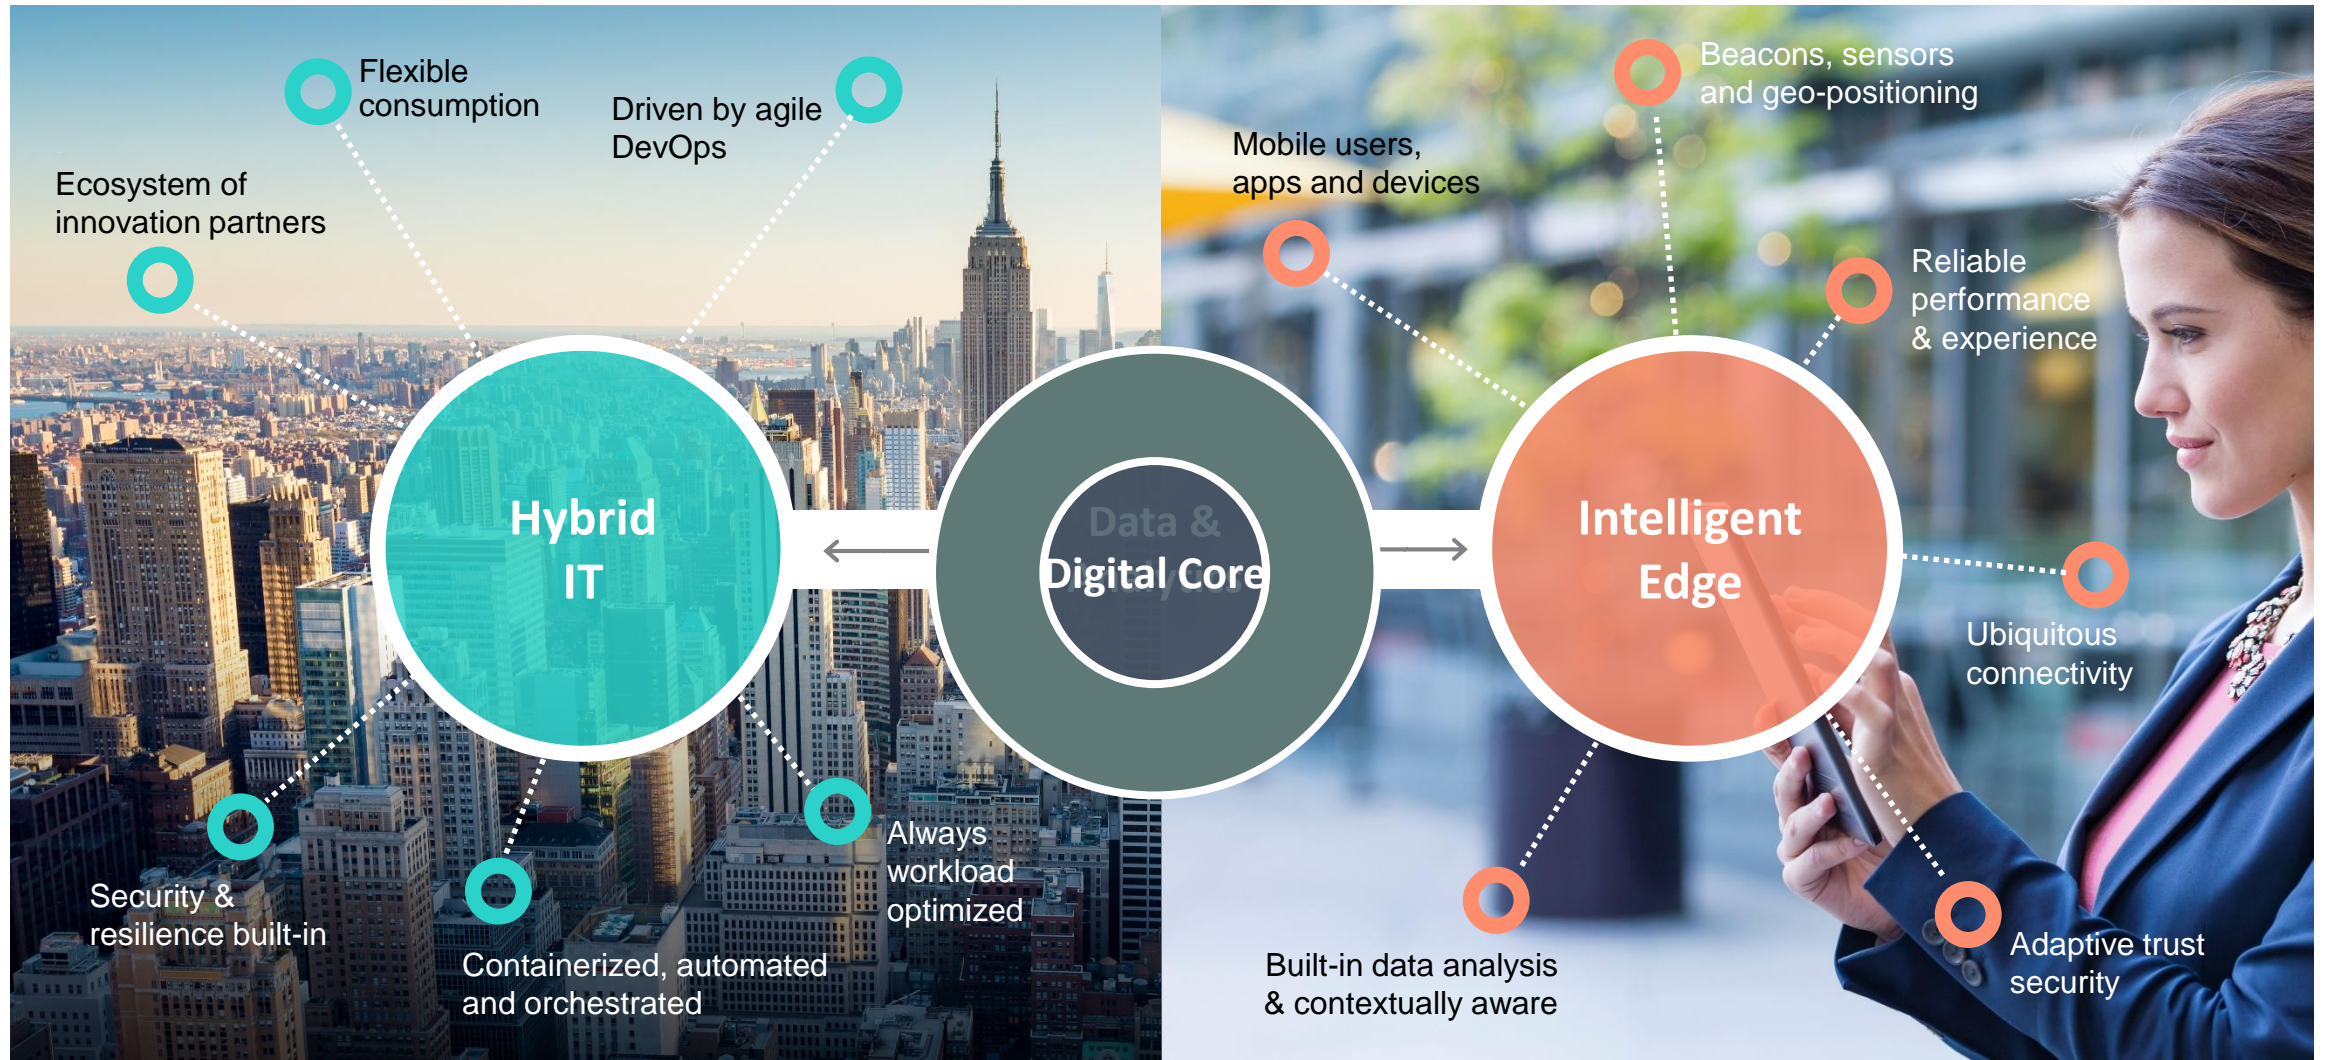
Flexible consumption

Driven by agile DevOps

Ecosystem of innovation partners

Hybrid IT

Data &

Digital Core

Intelligent Edge

Security & resilience built-in

Containerized, automated and orchestrated

Always workload optimized

Mobile users, apps and devices

Beacons, sensors and geo-positioning

Reliable performance & experience

Ubiquitous connectivity

Built-in data analysis & contextually aware

Adaptive trust security